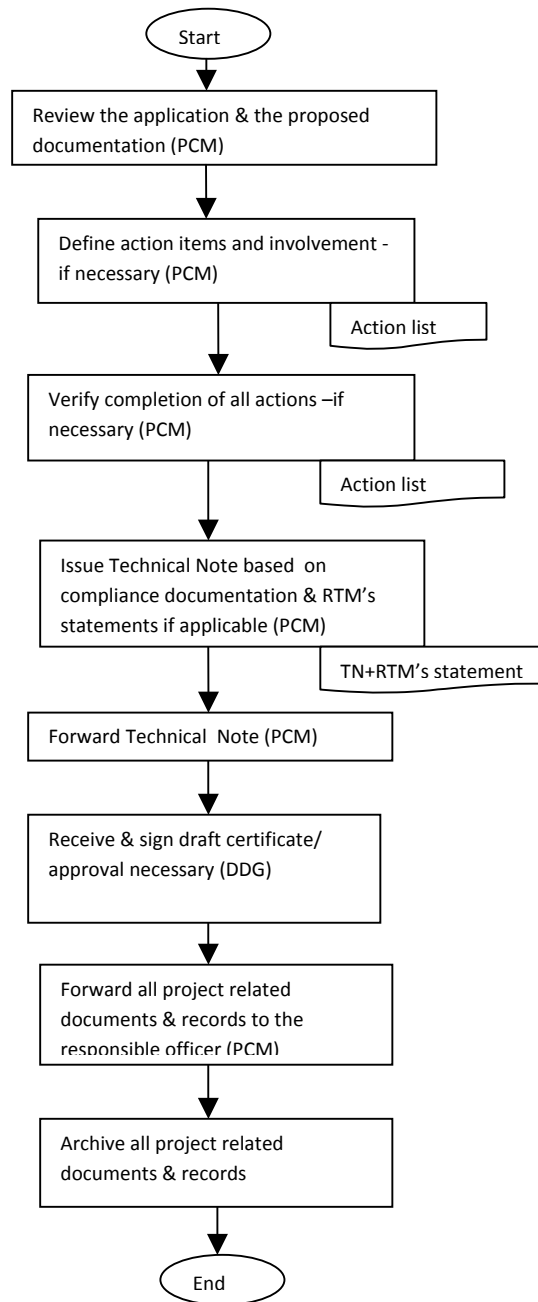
Start

Review the application & the proposed documentation (PCM)

Define action items and involvement - if necessary (PCM)

Action list

Verify completion of all actions –if necessary (PCM)

Action list

Issue Technical Note based on compliance documentation & RTM's statements if applicable (PCM)

TN+RTM's statement

Forward Technical Note (PCM)

Receive & sign draft certificate/ approval necessary (DDG)

Forward all project related documents & records to the responsible officer (PCM)

Archive all project related documents & records

End